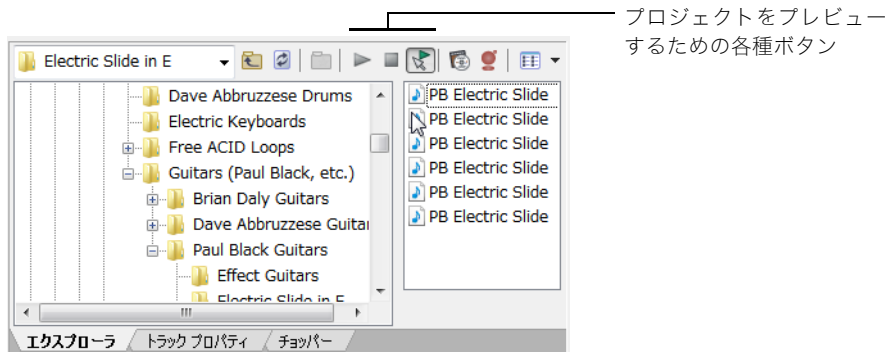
プロジェクトをプレビューするための各種ボタン

Electric Slide in E

Dave Abbruzzese Drums
Electric Keyboards
Free ACID Loops
Guitars (Paul Black, etc.)
Brian Daly Guitars
Dave Abbruzzese Guitar
Paul Black Guitars
Effect Guitars
Electric Slide in E

PB Electric Slide
PB Electric Slide
PB Electric Slide
PB Electric Slide
PB Electric Slide
PB Electric Slide

エクスプローラ
トラック プロパティ
チョッパー